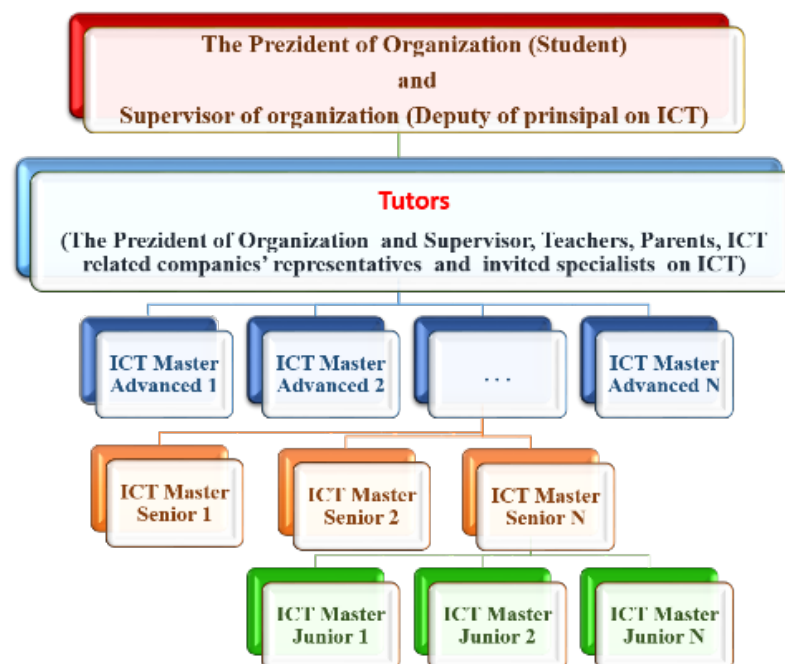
The Prezident of Organization (Student)
and
Supervisor of organization (Deputy of prinsipal on ICT)

Tutors
(The Prezident of Organization and Supervisor, Teachers, Parents, ICT related companies' representatives and invited specialists on ICT)

ICT Master Advanced 1

ICT Master Advanced 2

...

ICT Master Advanced N

ICT Master Senior 1

ICT Master Senior 2

ICT Master Senior N

ICT Master Junior 1

ICT Master Junior 2

ICT Master Junior N